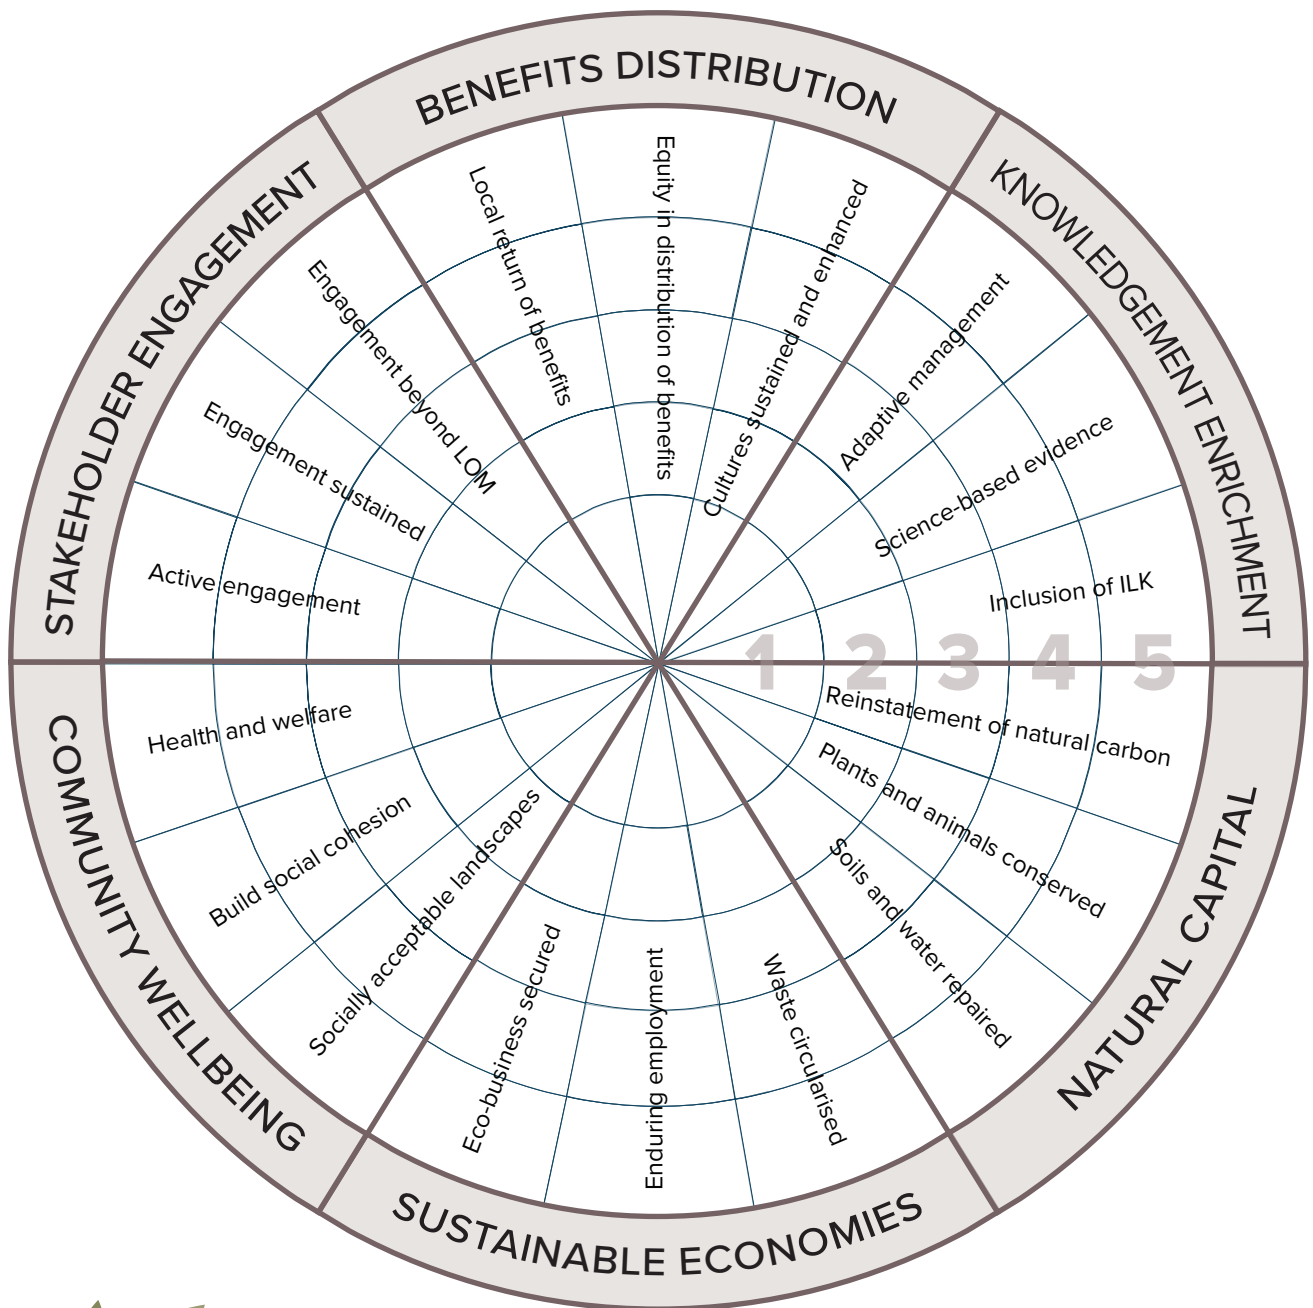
BENEFITS DISTRIBUTION

Local return of benefits

Equity in distribution of benefits

Cultures sustained and enhanced

KNOWLEDGEMENT ENRICHMENT

Adaptive management

Science-based evidence

Inclusion of ILK

1 2 3 4 5

NATURAL CAPITAL

Reinstatement of natural carbon

Plants and animals conserved

Soils and water repaired

SUSTAINABLE ECONOMIES

Waste circularised

Enduring employment

Eco-business secured

COMMUNITY WELLBEING

Socially acceptable landscapes

Build social cohesion

Health and welfare

STAKEHOLDER ENGAGEMENT

Active engagement

Engagement sustained

Engagement beyond LOM